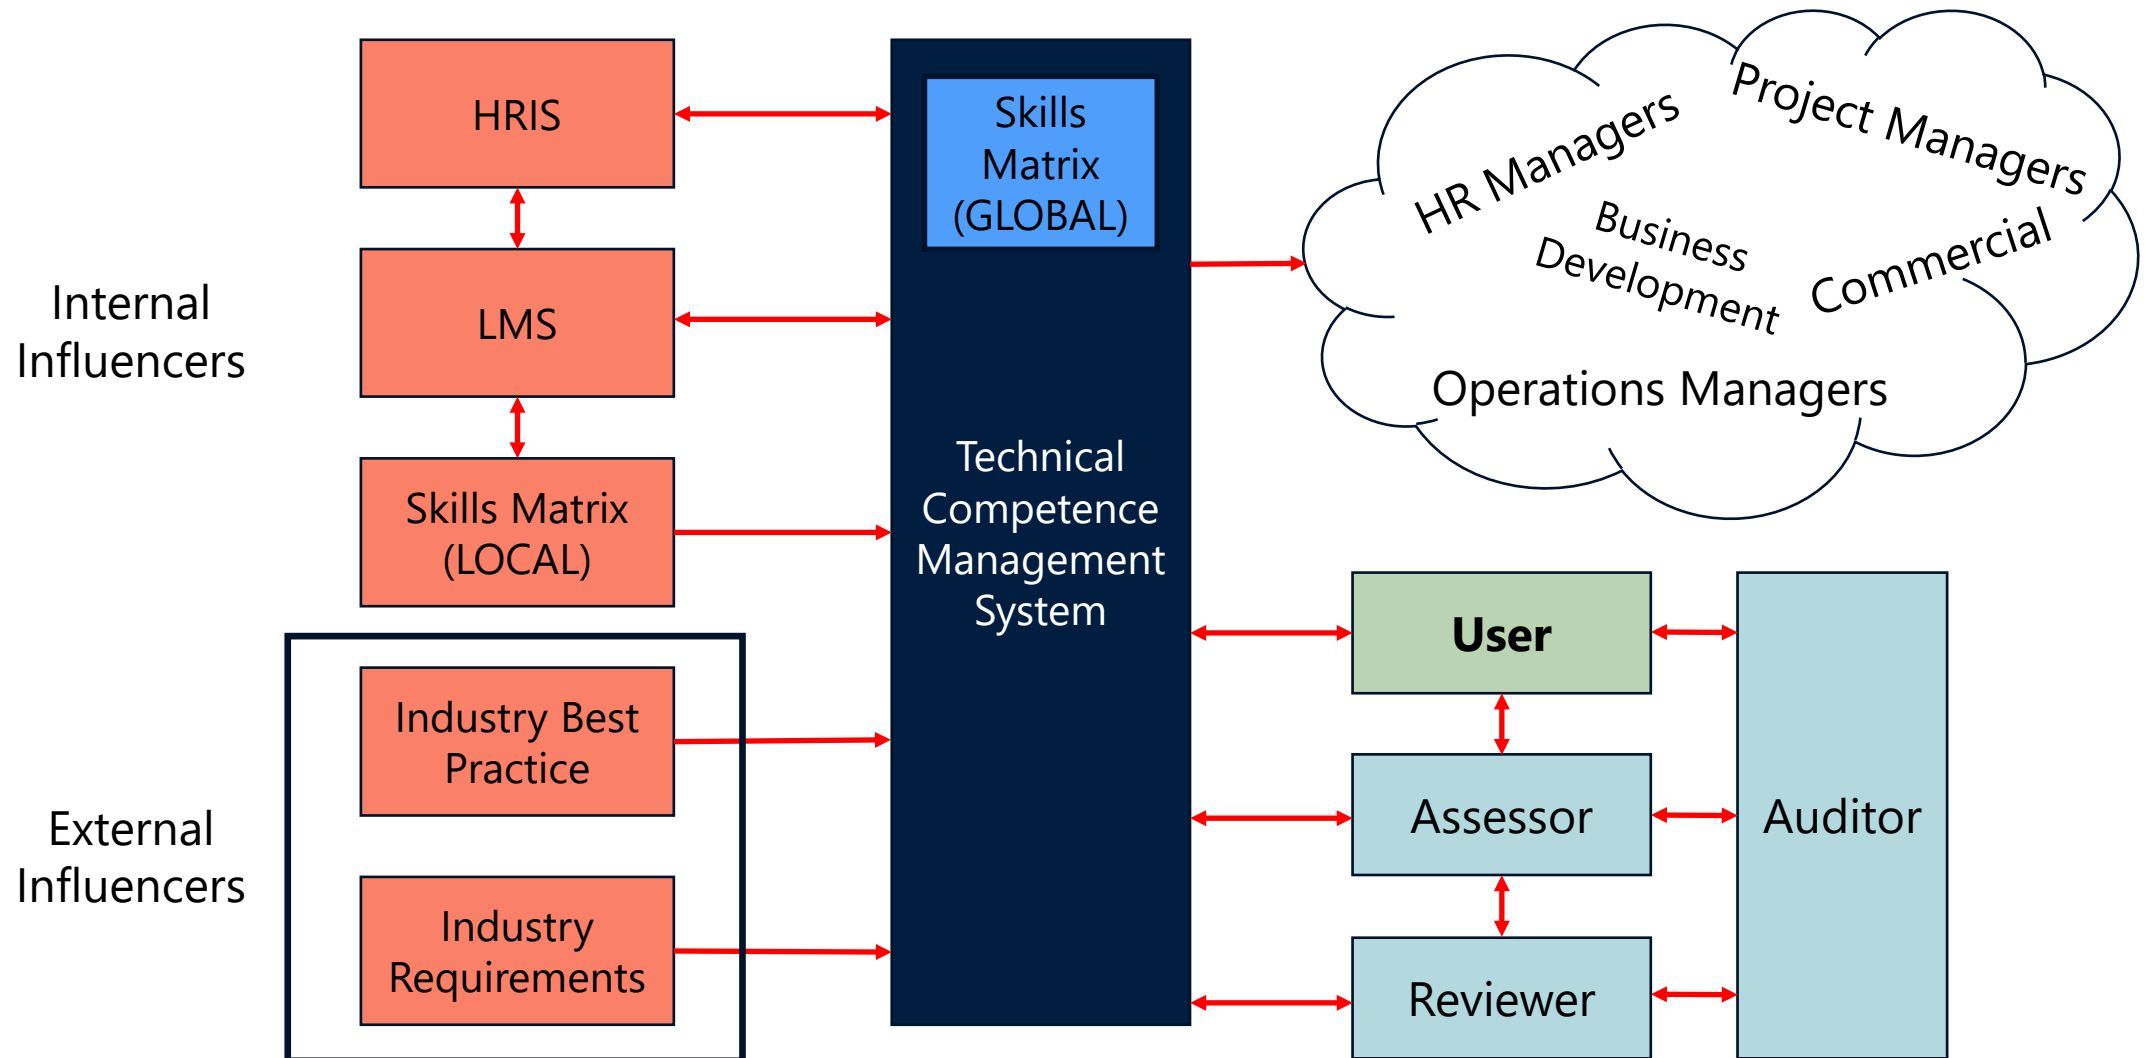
HRIS

LMS

Skills Matrix (LOCAL)

Internal Influencers

Industry Best Practice

Industry Requirements

External Influencers

Skills Matrix (GLOBAL)

Technical Competence Management System

HR Managers

Project Managers

Business Development

Commercial

Operations Managers

User

Assessor

Reviewer

Auditor